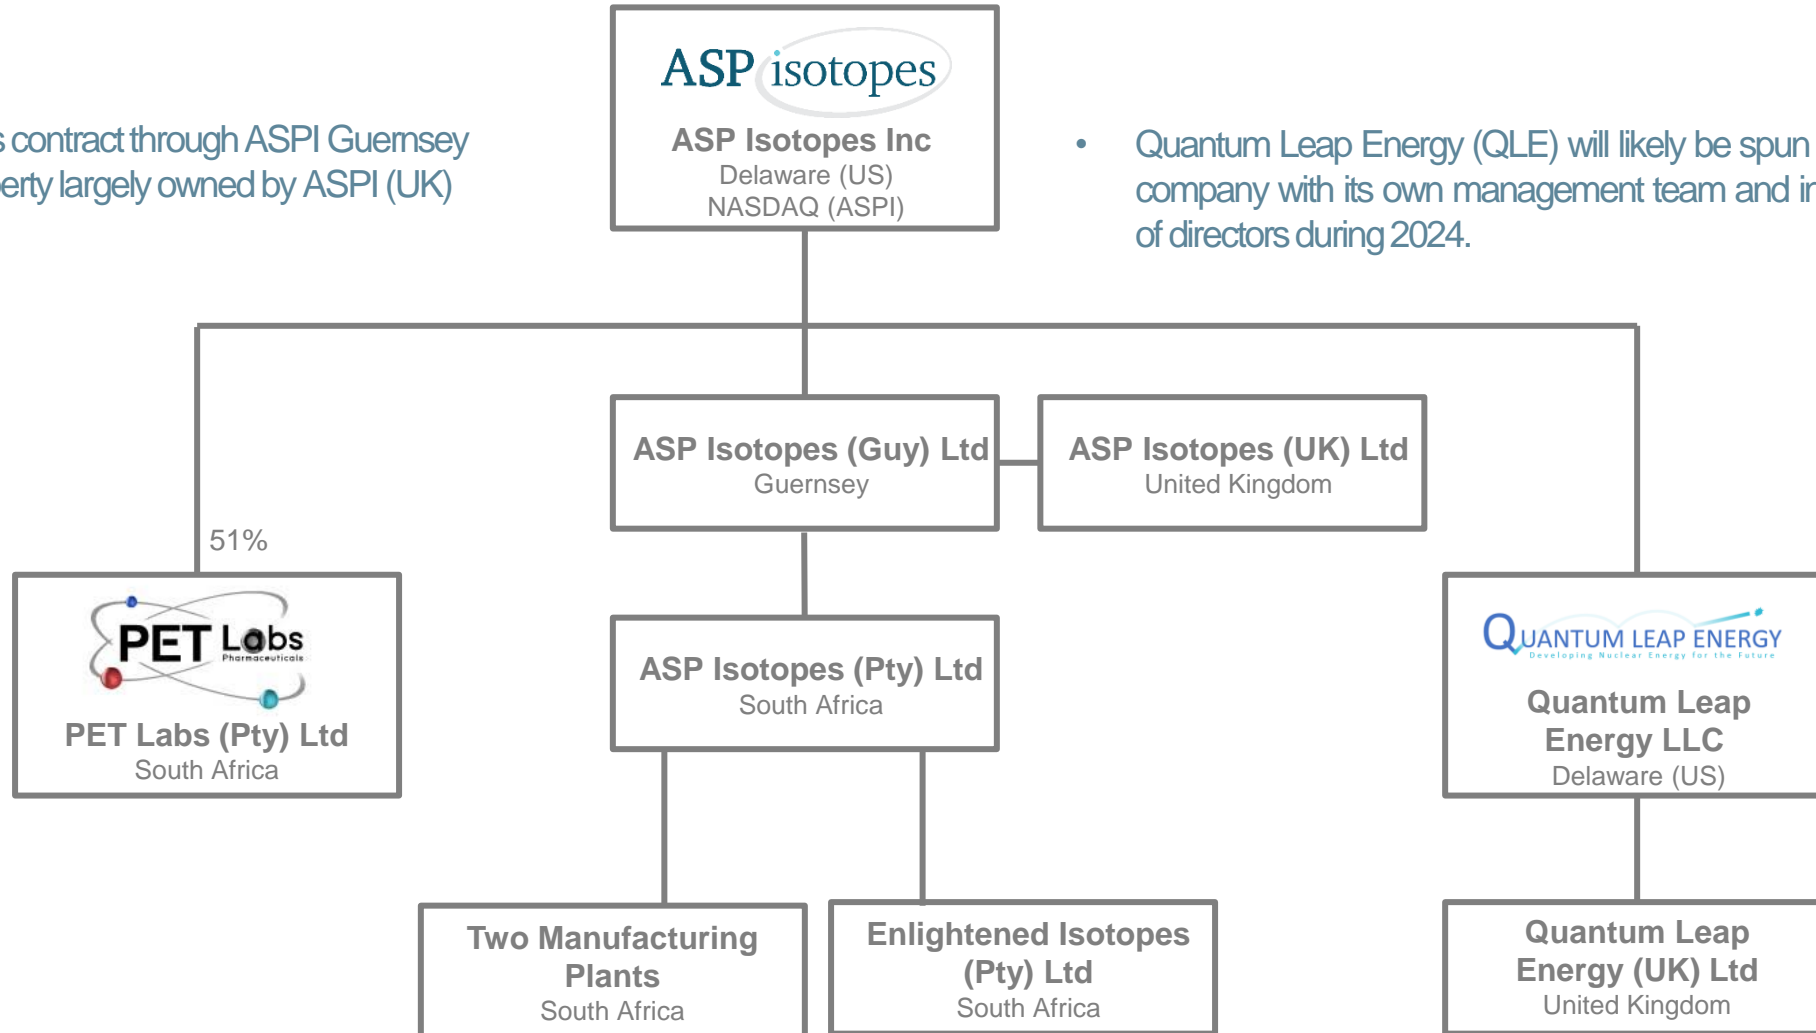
s contract through ASPI Guernsey
erty largely owned by ASPI (UK)

ASP isotopes
ASP Isotopes Inc
Delaware (US)
NASDAQ (ASPI)

• Quantum Leap Energy (QLE) will likely be spun
company with its own management team and i
of directors during 2024.

ASP Isotopes (Guy) Ltd
Guernsey

ASP Isotopes (UK) Ltd
United Kingdom

51%

PET Labs
Pharmaceuticals
PET Labs (Pty) Ltd
South Africa

ASP Isotopes (Pty) Ltd
South Africa

QUANTUM LEAP ENERGY
Developing Nuclear Energy for the Future
Quantum Leap Energy LLC
Delaware (US)

Two Manufacturing Plants
South Africa

Enlightened Isotopes (Pty) Ltd
South Africa

Quantum Leap Energy (UK) Ltd
United Kingdom